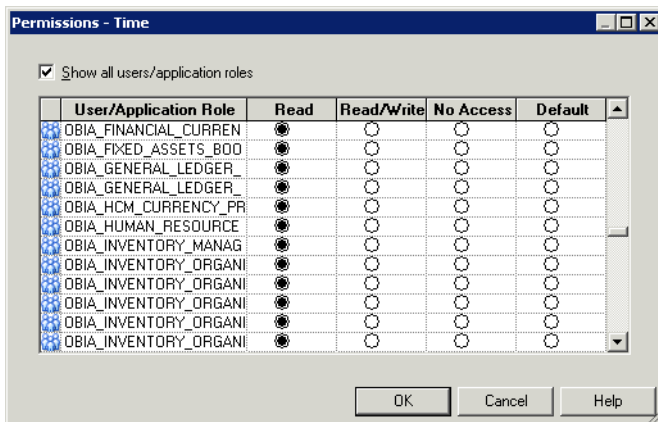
Permissions - Time

Show all users/application roles

| User/Application Role | Read | Read/Write | No Access | Default |
|---|---|---|---|---|
| OBIA_FINANCIAL_CURREN | ◉ | ○ | ○ | ○ |
| OBIA_FIXED_ASSETS_BOO | ◉ | ○ | ○ | ○ |
| OBIA_GENERAL_LEDGER_ | ◉ | ○ | ○ | ○ |
| OBIA_GENERAL_LEDGER_ | ◉ | ○ | ○ | ○ |
| OBIA_HCM_CURRENCY_PR | ◉ | ○ | ○ | ○ |
| OBIA_HUMAN_RESOURCE | ◉ | ○ | ○ | ○ |
| OBIA_INVENTORY_MANAG | ◉ | ○ | ○ | ○ |
| OBIA_INVENTORY_ORGANI | ◉ | ○ | ○ | ○ |
| OBIA_INVENTORY_ORGANI | ◉ | ○ | ○ | ○ |
| OBIA_INVENTORY_ORGANI | ◉ | ○ | ○ | ○ |
| OBIA_INVENTORY_ORGANI | ◉ | ○ | ○ | ○ |
| OBIA_INVENTORY_ORGANI | ◉ | ○ | ○ | ○ |

OK Cancel Help